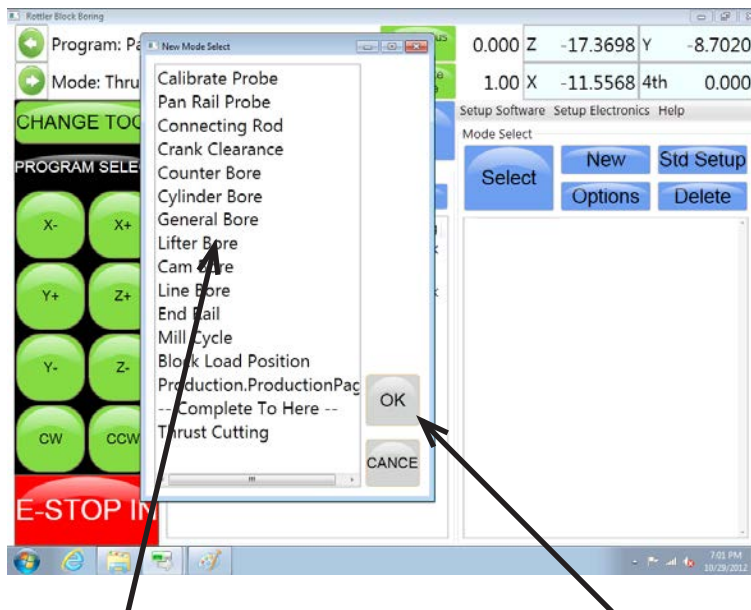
Rottler Block Boring

Program: Pa

Mode: Thru

CHANGE TOO

PROGRAM SELE

X-

X+

Y+

Z+

Y-

Z-

CW

CCW

E-STOP IN

New Mode Select

Calibrate Probe
Pan Rail Probe
Connecting Rod
Crank Clearance
Counter Bore
Cylinder Bore
General Bore
Lifter Bore
Cam Bore
Line Bore
End Rail
Mill Cycle
Block Load Position
Production.ProductionPag
-- Complete To Here --
Thrust Cutting

OK

CANCE

| 0.000 | Z | -17.3698 | Y | -8.7020 |
|---|---|---|---|---|
| 1.00 | X | -11.5568 | 4th | 0.000 |

Setup Software Setup Electronics Help

Mode Select

Select

New

Std Setup

Options

Delete

7:01 PM
10/29/2012